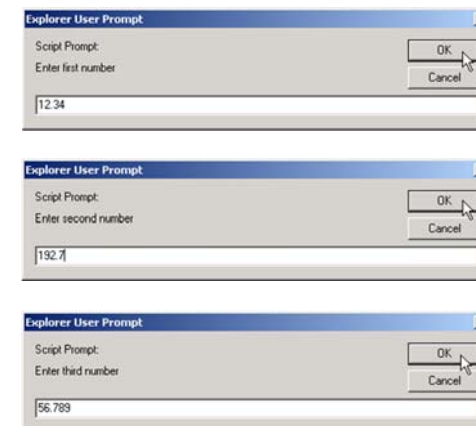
Explorer User Prompt
Script Prompt:
Enter first number
OK
Cancel
12.34

Explorer User Prompt
Script Prompt:
Enter second number
OK
Cancel
192.7

Explorer User Prompt
Script Prompt:
Enter third number
OK
Cancel
56.789